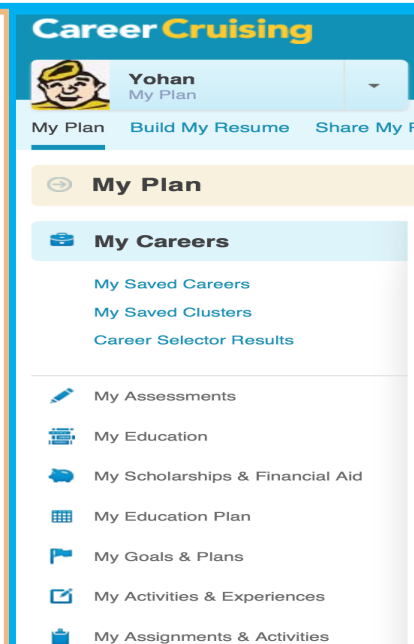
Career Cruising

Yohan
My Plan

My Plan Build My Resume Share My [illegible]

My Plan

My Careers

My Saved Careers
My Saved Clusters
Career Selector Results

My Assessments
My Education
My Scholarships & Financial Aid
My Education Plan
My Goals & Plans
My Activities & Experiences
My Assignments & Activities